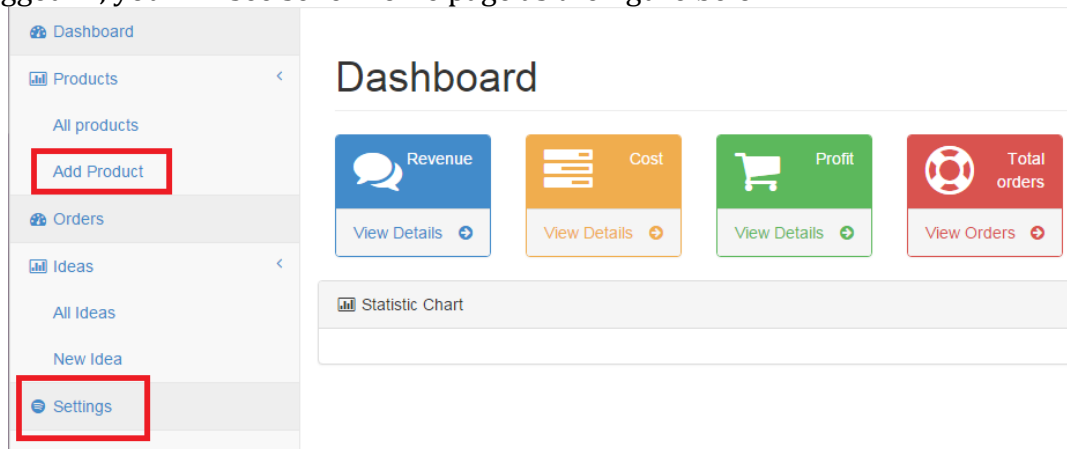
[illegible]

Dashboard

Products

All products

Add Product

Orders

Ideas

All Ideas

New Idea

Settings

Dashboard

Revenue

View Details

Cost

View Details

Profit

View Details

Total orders

View Orders

Statistic Chart